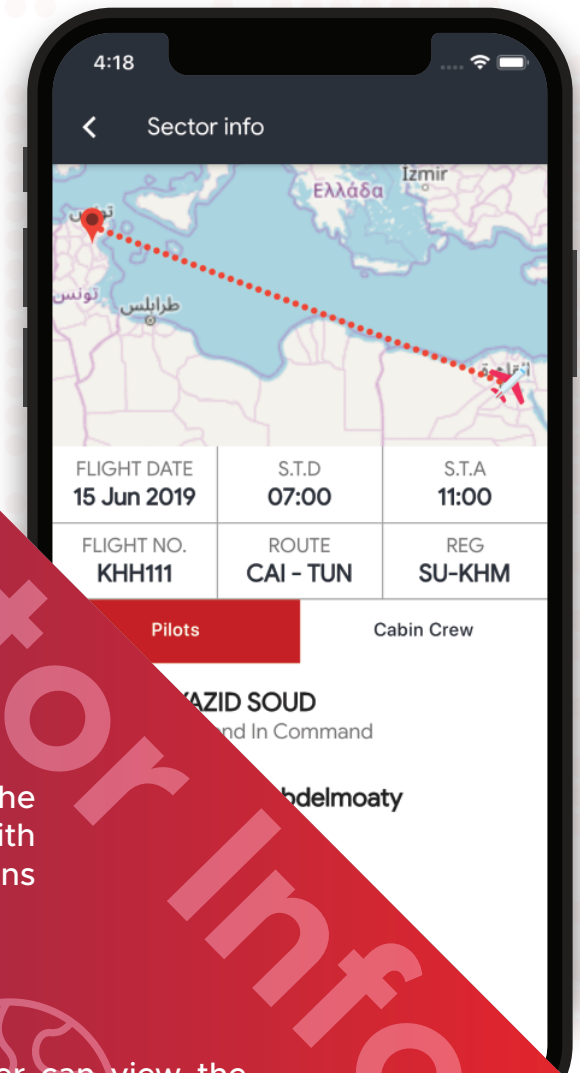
4:18

Sector info

Izmir
Ελλάδα
تونس
طرابلس

| FLIGHT DATE | S.T.D | S.T.A |
|---|---|---|
| 15 Jun 2019 | 07:00 | 11:00 |
| FLIGHT NO. | ROUTE | REG |
| KHH111 | CAI - TUN | SU-KHM |

Pilots
Cabin Crew

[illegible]AZID SOUD
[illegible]nd In Command

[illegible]bdelmoaty

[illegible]he
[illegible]ith
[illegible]ns

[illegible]or Info

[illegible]r can view the